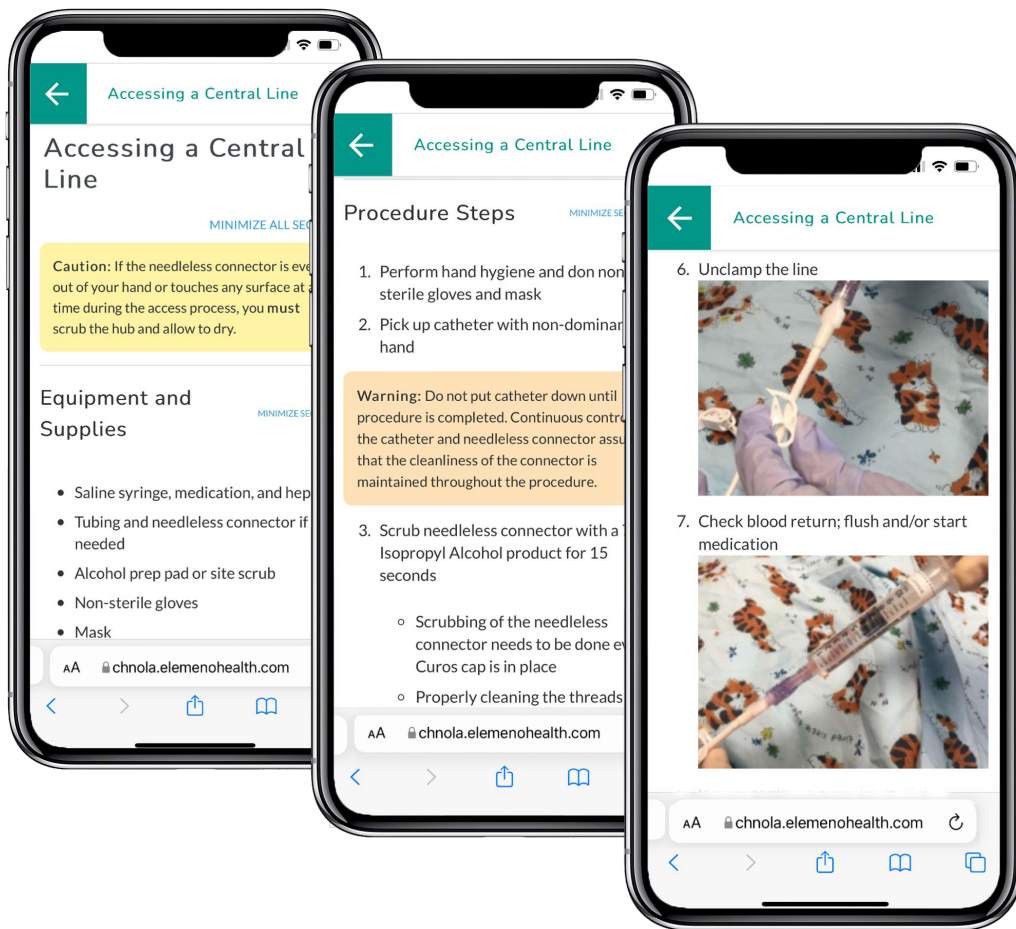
Accessing a Central Line

Accessing a Central Line

MINIMIZE ALL SE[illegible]

Caution: If the needleless connector is eve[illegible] out of your hand or touches any surface at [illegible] time during the access process, you must scrub the hub and allow to dry.

Equipment and Supplies

MINIMIZE SE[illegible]

- Saline syringe, medication, and hep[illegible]
- Tubing and needleless connector if needed
- Alcohol prep pad or site scrub
- Non-sterile gloves
- Mask

AA chnola.elemenohealth.com

Accessing a Central Line

Procedure Steps

MINIMIZE SE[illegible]

1. Perform hand hygiene and don non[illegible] sterile gloves and mask
2. Pick up catheter with non-dominan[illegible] hand

Warning: Do not put catheter down until procedure is completed. Continuous contr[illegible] the catheter and needleless connector assu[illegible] that the cleanliness of the connector is maintained throughout the procedure.

3. Scrub needleless connector with a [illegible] Isopropyl Alcohol product for 15 seconds

- Scrubbing of the needleless connector needs to be done e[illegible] Curos cap is in place
- Properly cleaning the threads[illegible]

AA chnola.elemenohealth.com

Accessing a Central Line

6. Unclamp the line

7. Check blood return; flush and/or start medication

AA chnola.elemenohealth.com